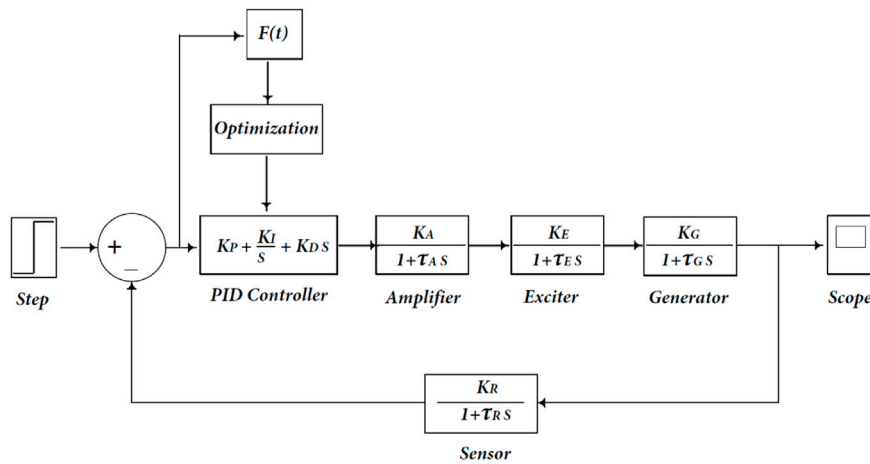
F(t)

Optimization

+

−

$K_P + \frac{K_I}{S} + K_D S$

$\frac{K_A}{1+\tau_A S}$

$\frac{K_E}{1+\tau_E S}$

$\frac{K_G}{1+\tau_G S}$

Step

PID Controller

Amplifier

Exciter

Generator

Scope

$\frac{K_R}{1+\tau_R S}$

Sensor